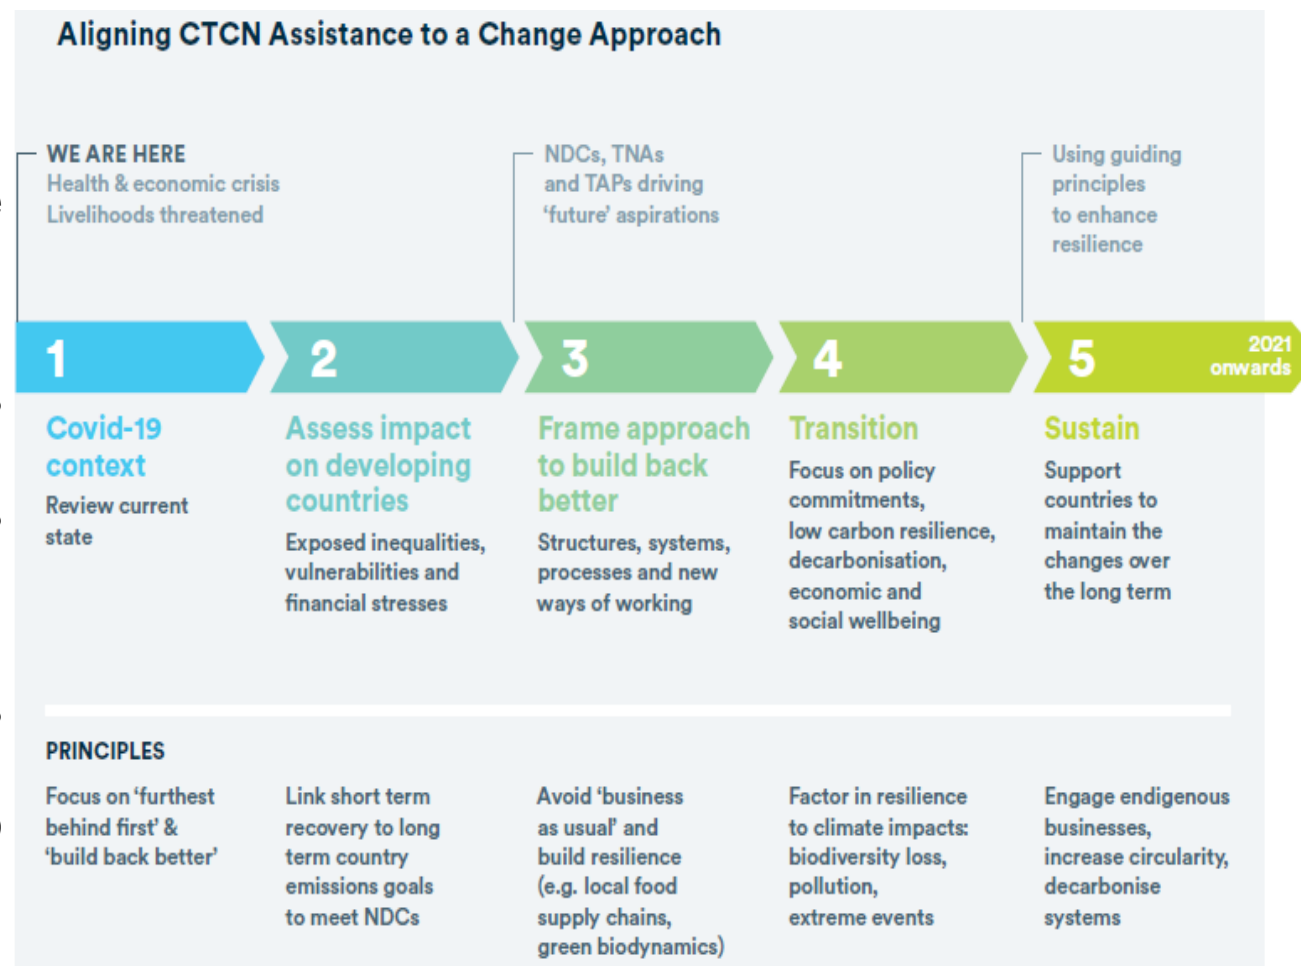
Aligning CTCN Assistance to a Change Approach

WE ARE HERE
Health & economic crisis
Livelihoods threatened

NDCs, TNAs and TAPs driving 'future' aspirations

Using guiding principles to enhance resilience

1

2

3

4

5

2021 onwards

Covid-19 context
Review current state

Assess impact on developing countries
Exposed inequalities, vulnerabilities and financial stresses

Frame approach to build back better
Structures, systems, processes and new ways of working

Transition
Focus on policy commitments, low carbon resilience, decarbonisation, economic and social wellbeing

Sustain
Support countries to maintain the changes over the long term

PRINCIPLES

Focus on 'furthest behind first' & 'build back better'

Link short term recovery to long term country emissions goals to meet NDCs

Avoid 'business as usual' and build resilience (e.g. local food supply chains, green biodynamics)

Factor in resilience to climate impacts: biodiversity loss, pollution, extreme events

Engage endigenous businesses, increase circularity, decarbonise systems